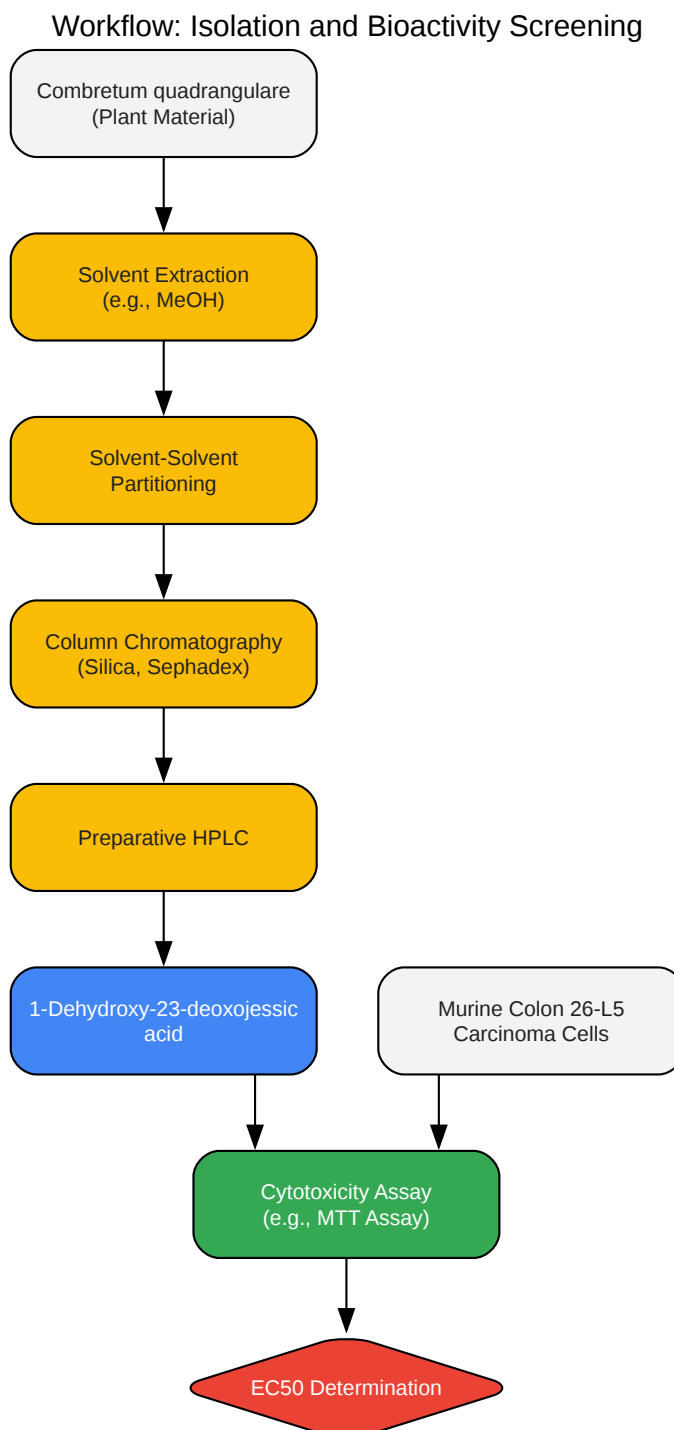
Workflow: Isolation and Bioactivity Screening

Combretum quadrangulare (Plant Material)

Solvent Extraction (e.g., MeOH)

Solvent-Solvent Partitioning

Column Chromatography (Silica, Sephadex)

Preparative HPLC

1-Dehydroxy-23-deoxojessic acid

Murine Colon 26-L5 Carcinoma Cells

Cytotoxicity Assay (e.g., MTT Assay)

EC50 Determination